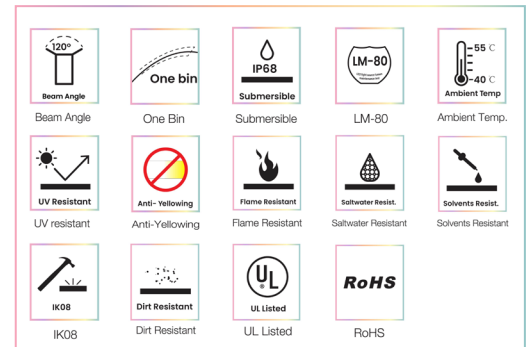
120°
Beam Angle
Beam Angle

One bin
One Bin

IP68
Submersible
Submersible

LM-80
LM-80

55 ℃
-40 ℃
Ambient Temp
Ambient Temp.

UV resistant
UV resistant

Anti- Yellowing
Anti-Yellowing

Flame Resistant
Flame Resistant

Saltwater Resist.
Saltwater Resistant

Solvents Resist.
Solvents Resistant

IK08
IK08

Dirt Resistant
Dirt Resistant

UL
UL Listed
UL Listed

RoHS
RoHS